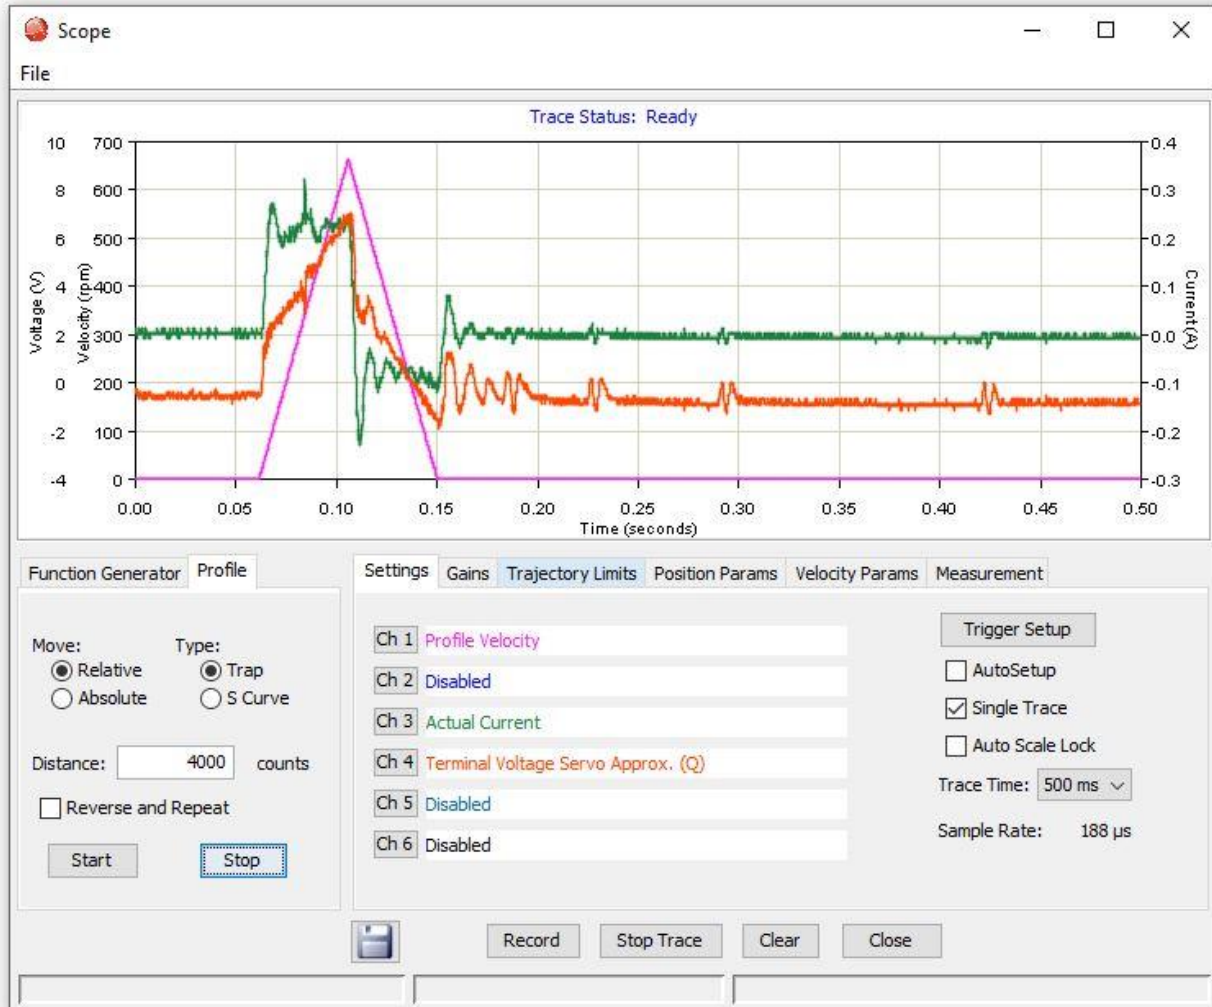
Scope

File

Trace Status: Ready

10 8 6 4 2 0 -2 -4

Voltage (V)

700 600 500 400 300 200 100 0

Velocity (rpm)

0.4 0.3 0.2 0.1 0.0 -0.1 -0.2 -0.3

Current (A)

0.00 0.05 0.10 0.15 0.20 0.25 0.30 0.35 0.40 0.45 0.50

Time (seconds)

Function Generator | Profile

Move:
Relative
Absolute

Type:
Trap
S Curve

Distance: 4000 counts

Reverse and Repeat

Start Stop

Settings | Gains | Trajectory Limits | Position Params | Velocity Params | Measurement

Ch 1 Profile Velocity
Ch 2 Disabled
Ch 3 Actual Current
Ch 4 Terminal Voltage Servo Approx. (Q)
Ch 5 Disabled
Ch 6 Disabled

Trigger Setup
AutoSetup
Single Trace
Auto Scale Lock
Trace Time: 500 ms
Sample Rate: 188 µs

Record Stop Trace Clear Close